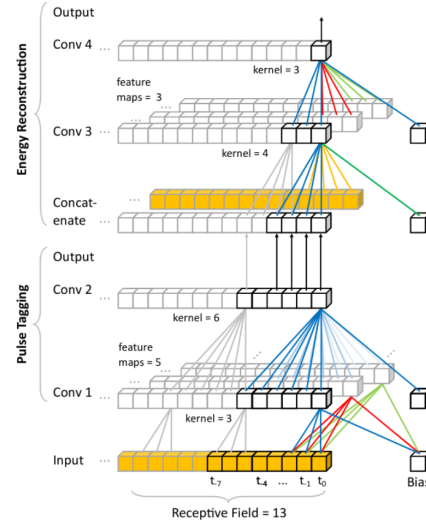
Energy Reconstruction

Output

Conv 4 ...

kernel = 3

feature maps = 3

...

Conv 3 ...

kernel = 4

Concatenate ...

...

Pulse Tagging

Output

Conv 2 ...

kernel = 6

feature maps = 5

...

Conv 1 ...

kernel = 3

Input ...

$t_{-7}$ $t_{-4}$ ... $t_{-1}$ $t_0$

Bias

Receptive Field = 13